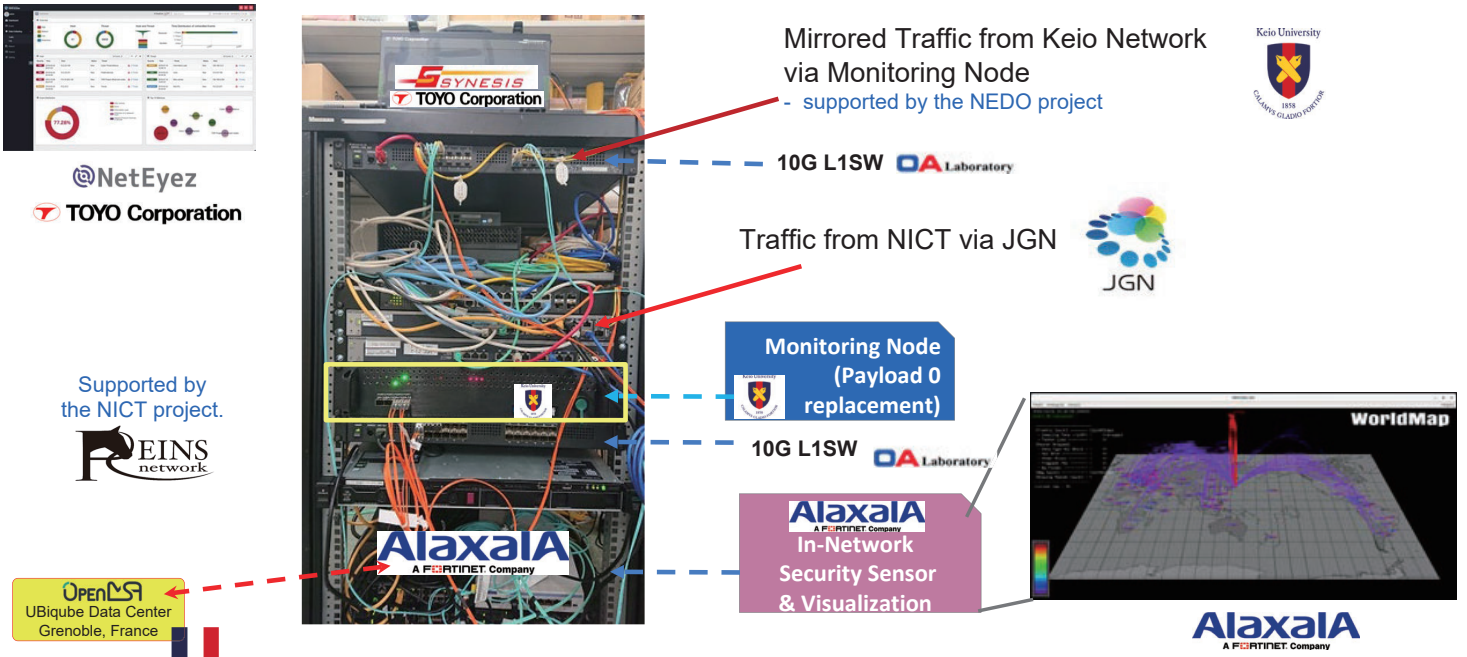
NetEyez
TOYO Corporation

SYNESIS
TOYO Corporation

Mirrored Traffic from Keio Network via Monitoring Node
- supported by the NEDO project

Keio University
1858
CALAMVS GLADIO FORTIOR

10G L1SW
OA Laboratory

Traffic from NICT via JGN

JGN

Supported by the NICT project.
REINS network

Monitoring Node (Payload 0 replacement)

10G L1SW
OA Laboratory

AlaxalA
A FORTINET Company

AlaxalA
A FORTINET Company
In-Network Security Sensor & Visualization

WorldMap

AlaxalA
A FORTINET Company

OpenMSA
UBiqube Data Center
Grenoble, France